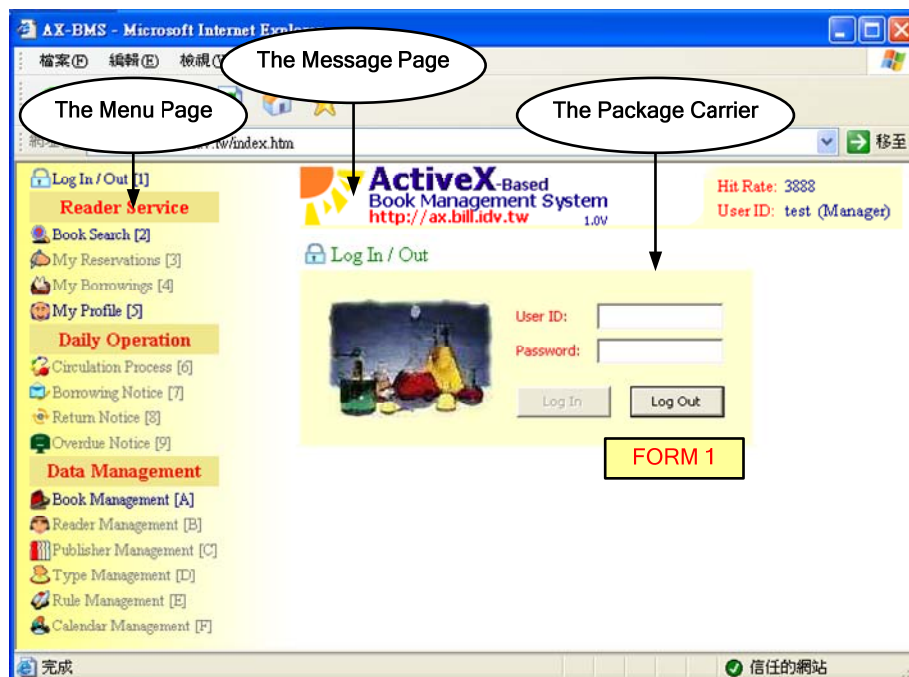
AX-BMS - Microsoft Internet Explo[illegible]

檔案(F) 編輯(E) 檢視(V)

The Message Page

The Menu Page

The Package Carrier

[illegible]tw/index.htm

移至

Log In / Out [1]

Reader Service

Book Search [2]

My Reservations [3]

My Borrowings [4]

My Profile [5]

Daily Operation

Circulation Process [6]

Borrowing Notice [7]

Return Notice [8]

Overdue Notice [9]

Data Management

Book Management [A]

Reader Management [B]

Publisher Management [C]

Type Management [D]

Rule Management [E]

Calendar Management [F]

ActiveX-Based Book Management System http://ax.bill.idv.tw 1.0V

Hit Rate: 3888
User ID: test (Manager)

Log In / Out

User ID:

Password:

Log In

Log Out

FORM 1

完成

信任的網站